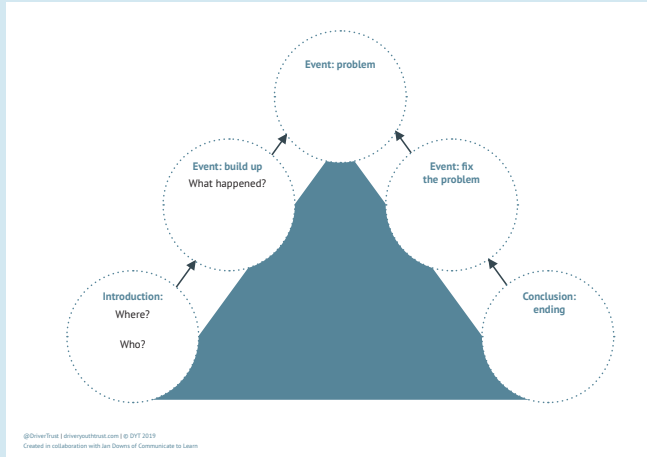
Event: problem

Event: build up
What happened?

Event: fix the problem

Introduction:
Where?

Who?

Conclusion: ending

@DriverTrust | driveryouthtrust.com | © DYT 2019
Created in collaboration with Ian Downs of Communicate to Learn